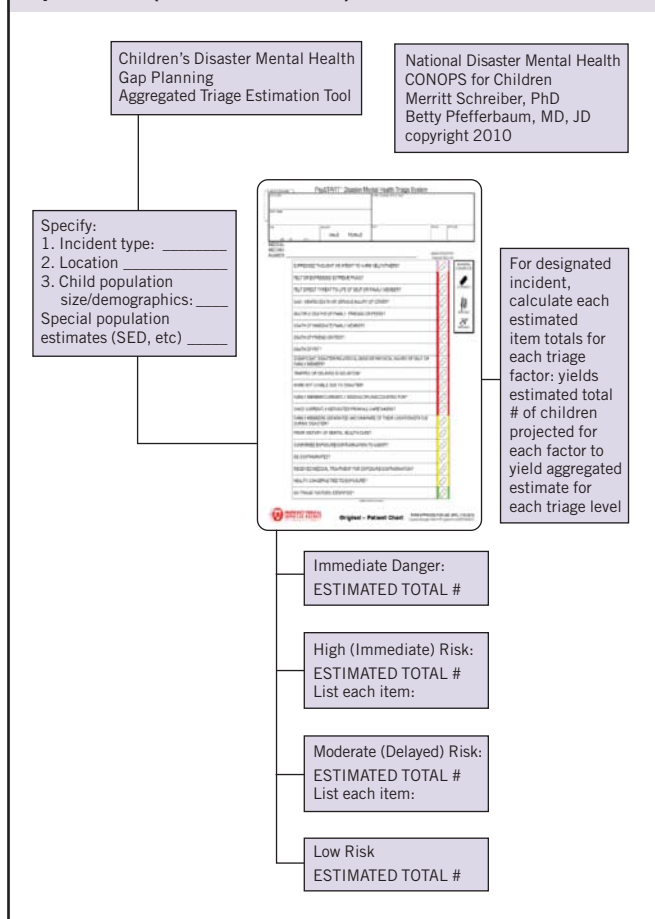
Children's Disaster Mental Health Gap Planning Aggregated Triage Estimation Tool

National Disaster Mental Health CONOPS for Children
Merritt Schreiber, PhD
Betty Pfefferbaum, MD, JD
copyright 2010

Specify:
1. Incident type: ________
2. Location ____________
3. Child population size/demographics: ____
Special population estimates (SED, etc) _____

PsySTART Disaster Mental Health Triage System

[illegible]

Original – Patient Chart

For designated incident, calculate each estimated item totals for each triage factor: yields estimated total # of children projected for each factor to yield aggregated estimate for each triage level

Immediate Danger:
ESTIMATED TOTAL #

High (Immediate) Risk:
ESTIMATED TOTAL #
List each item:

Moderate (Delayed) Risk:
ESTIMATED TOTAL #
List each item:

Low Risk
ESTIMATED TOTAL #